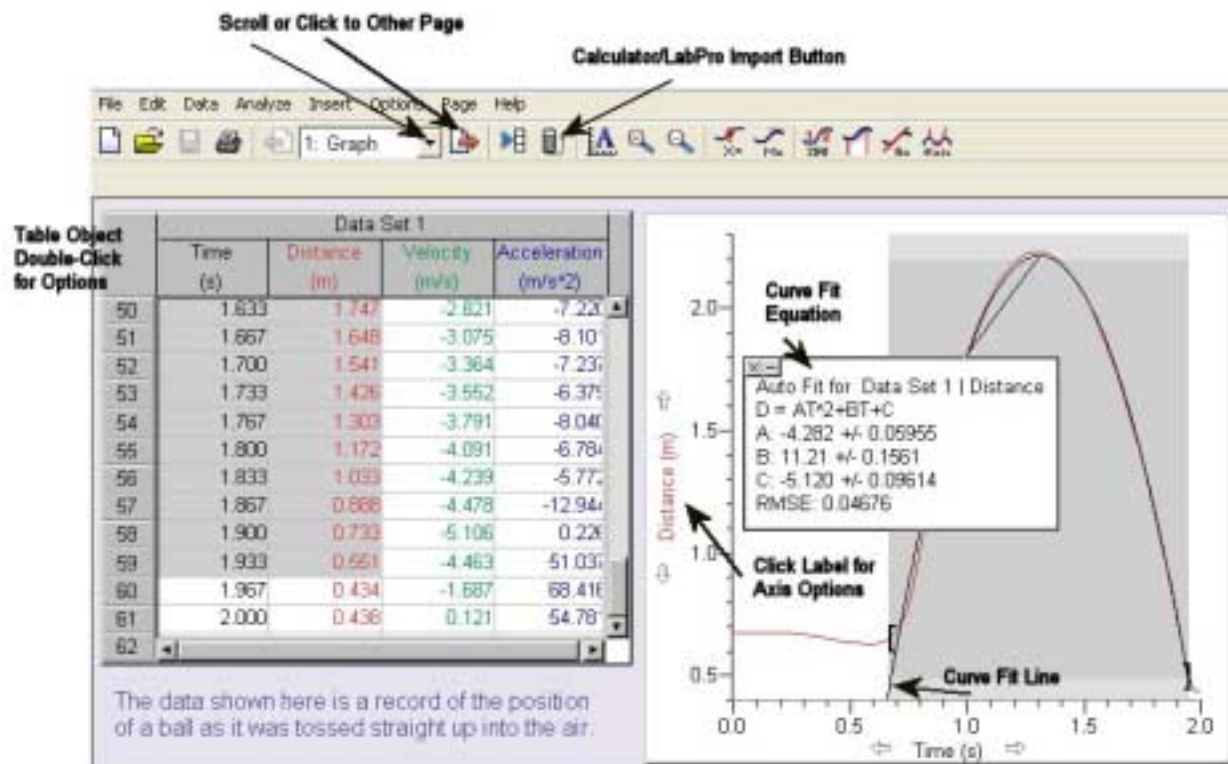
Scroll or Click to Other Page

Calculator/LabPro Import Button

File Edit Data Analyze Insert Options Page Help

1: Graph

Table Object Double-Click for Options

| | Data Set 1 | | | |
|---|---|---|---|---|
| | Time (s) | Distance (m) | Velocity (m/s) | Acceleration (m/s*2) |
| 50 | 1.633 | 1.747 | -2.821 | -7.220 |
| 51 | 1.667 | 1.648 | -3.075 | -8.101 |
| 52 | 1.700 | 1.541 | -3.364 | -7.237 |
| 53 | 1.733 | 1.426 | -3.552 | -6.379 |
| 54 | 1.767 | 1.303 | -3.791 | -8.040 |
| 55 | 1.800 | 1.172 | -4.091 | -6.784 |
| 56 | 1.833 | 1.033 | -4.239 | -5.772 |
| 57 | 1.867 | 0.888 | -4.478 | -12.944 |
| 58 | 1.900 | 0.733 | -5.106 | 0.226 |
| 59 | 1.933 | 0.551 | -4.463 | 51.037 |
| 60 | 1.967 | 0.434 | -1.687 | 68.416 |
| 61 | 2.000 | 0.436 | 0.121 | 54.781 |
| 62 | | | | |

The data shown here is a record of the position of a ball as it was tossed straight up into the air.

Curve Fit Equation

Auto Fit for Data Set 1 | Distance
D = AT*2+BT+C
A: -4.282 +/- 0.05955
B: 11.21 +/- 0.1561
C: -5.120 +/- 0.09614
RMSE: 0.04676

2.0
1.5
1.0
0.5
Distance (m)

Click Label for Axis Options

Curve Fit Line

0.0 0.5 1.0 1.5 2.0
Time (s)